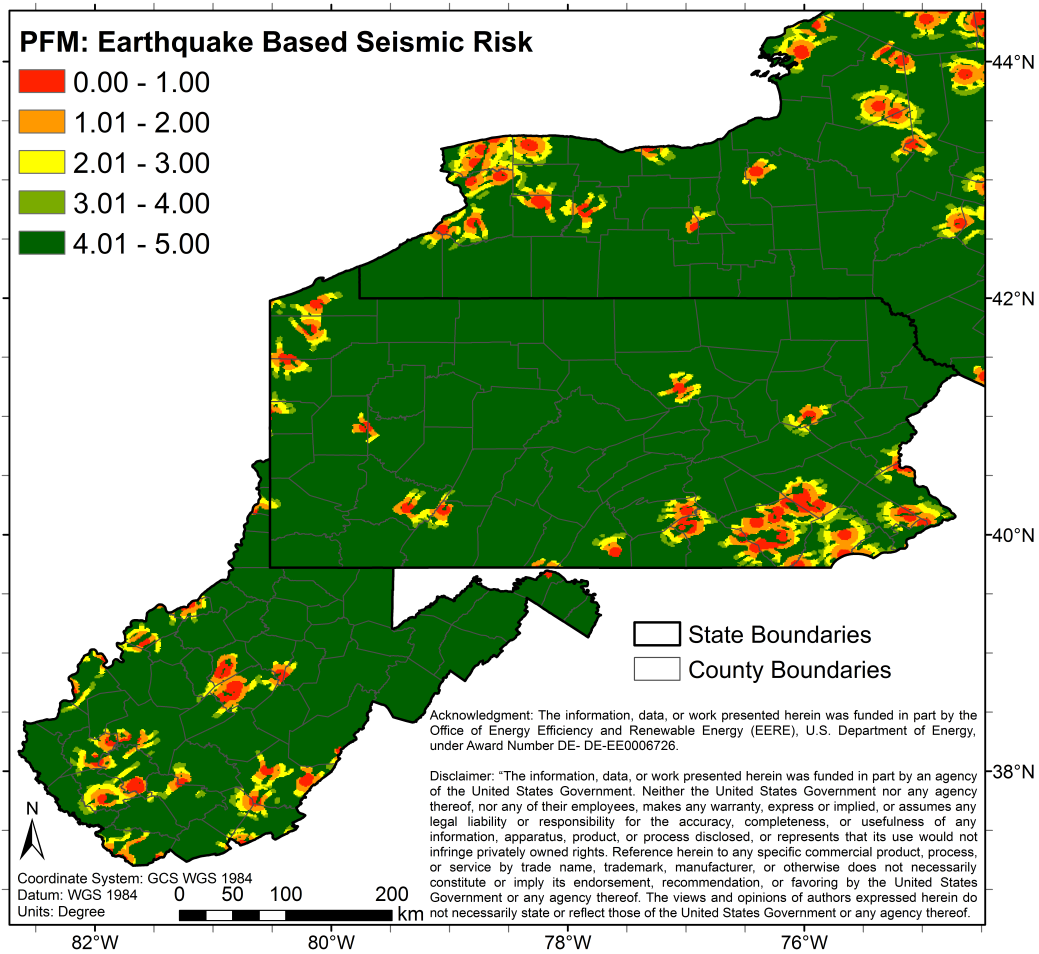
PFM: Earthquake Based Seismic Risk
0.00 - 1.00
1.01 - 2.00
2.01 - 3.00
3.01 - 4.00
4.01 - 5.00

44°N
42°N
40°N
38°N

State Boundaries
County Boundaries

Acknowledgment: The information, data, or work presented herein was funded in part by the Office of Energy Efficiency and Renewable Energy (EERE), U.S. Department of Energy, under Award Number DE- DE-EE0006726.

Disclaimer: "The information, data, or work presented herein was funded in part by an agency of the United States Government. Neither the United States Government nor any agency thereof, nor any of their employees, makes any warranty, express or implied, or assumes any legal liability or responsibility for the accuracy, completeness, or usefulness of any information, apparatus, product, or process disclosed, or represents that its use would not infringe privately owned rights. Reference herein to any specific commercial product, process, or service by trade name, trademark, manufacturer, or otherwise does not necessarily constitute or imply its endorsement, recommendation, or favoring by the United States Government or any agency thereof. The views and opinions of authors expressed herein do not necessarily state or reflect those of the United States Government or any agency thereof.

N
Coordinate System: GCS WGS 1984
Datum: WGS 1984
Units: Degree
0 50 100 200
km

82°W
80°W
78°W
76°W